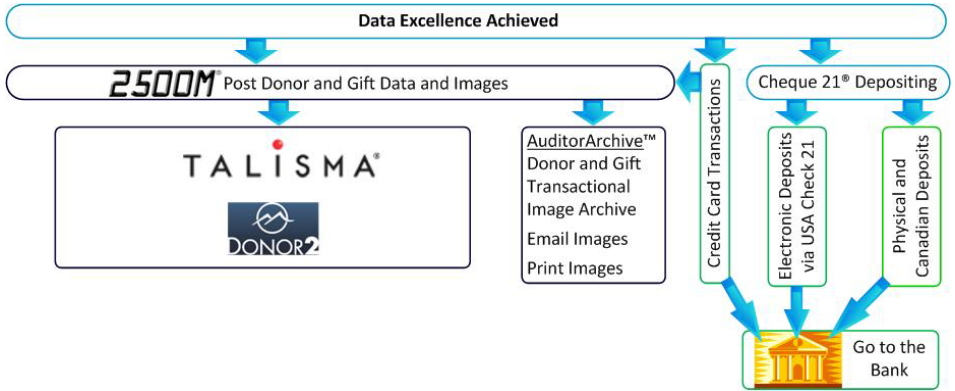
Data Excellence Achieved

2500M Post Donor and Gift Data and Images

TALISMA®

DONOR2

AuditorArchive™
Donor and Gift Transactional Image Archive
Email Images
Print Images

Credit Card Transactions

Cheque 21® Depositing

Electronic Deposits via USA Check 21

Physical and Canadian Deposits

Go to the Bank